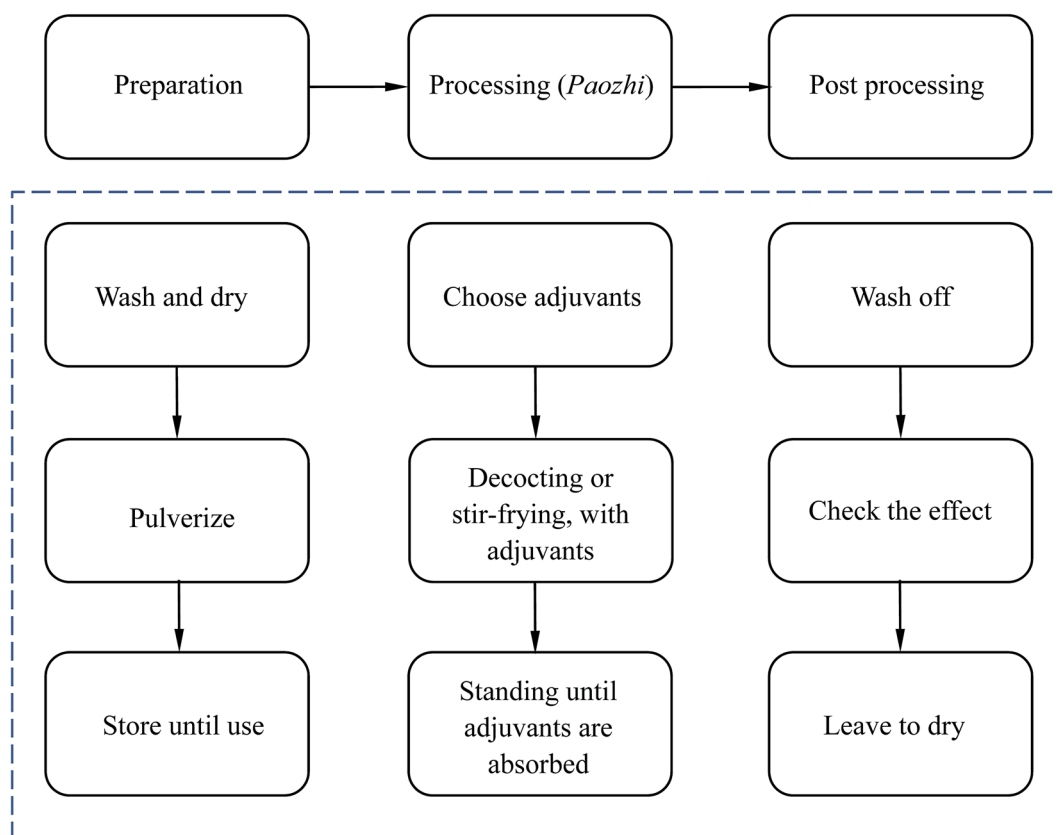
Preparation

Processing (Paozhi)

Post processing

Wash and dry

Pulverize

Store until use

Choose adjuvants

Decocting or stir-frying, with adjuvants

Standing until adjuvants are absorbed

Wash off

Check the effect

Leave to dry